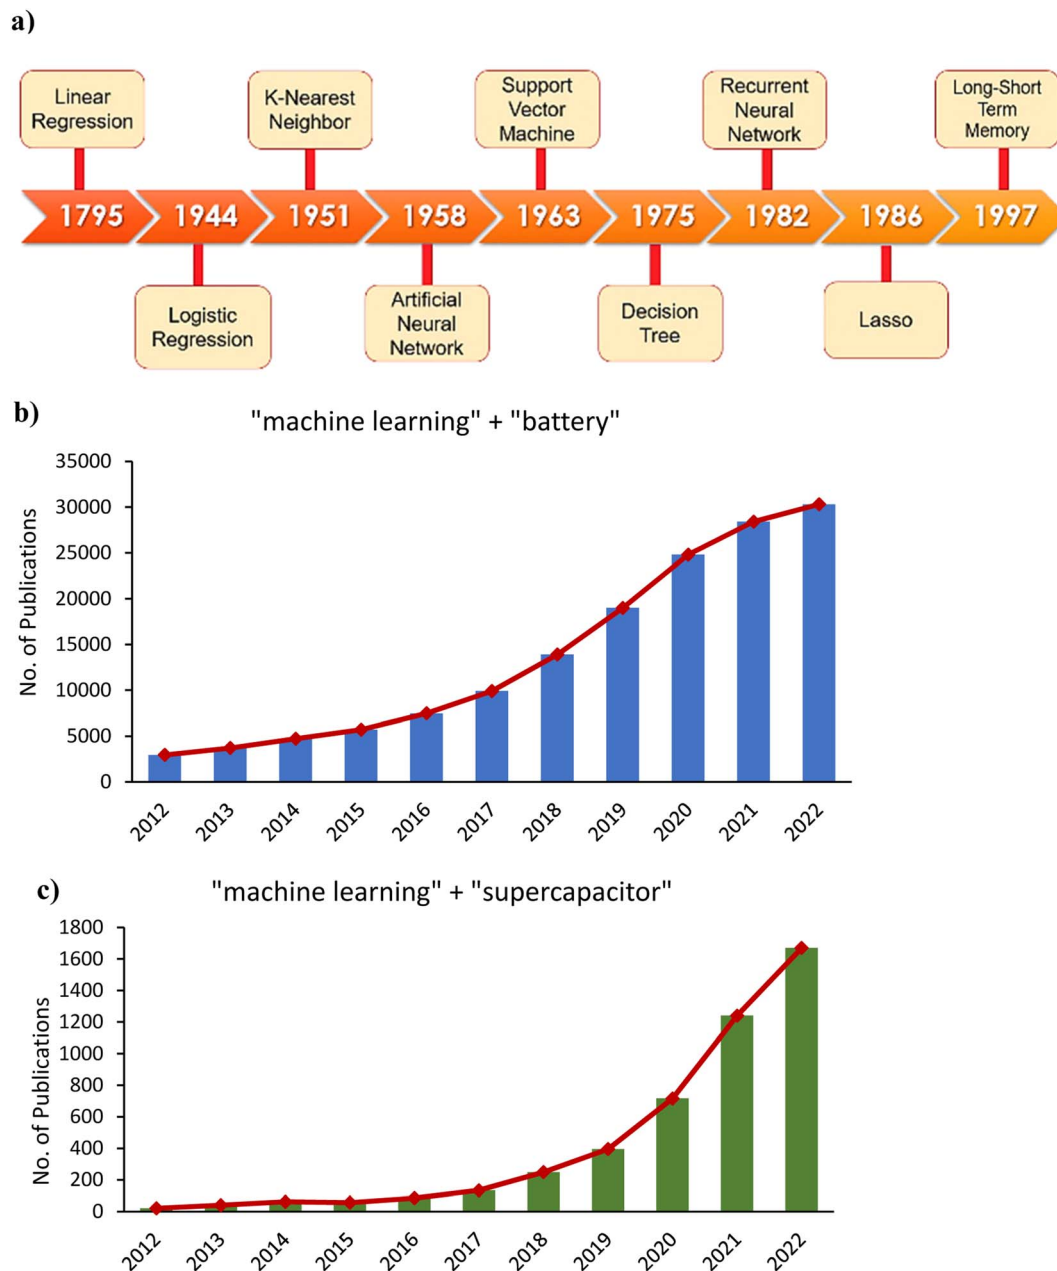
a)

Linear Regression

K-Nearest Neighbor

Support Vector Machine

Recurrent Neural Network

Long-Short Term Memory

1795 1944 1951 1958 1963 1975 1982 1986 1997

Logistic Regression

Artificial Neural Network

Decision Tree

Lasso

b)

"machine learning" + "battery"

No. of Publications

35000
30000
25000
20000
15000
10000
5000
0

2012 2013 2014 2015 2016 2017 2018 2019 2020 2021 2022

c)

"machine learning" + "supercapacitor"

No. of Publications

1800
1600
1400
1200
1000
800
600
400
200
0

2012 2013 2014 2015 2016 2017 2018 2019 2020 2021 2022